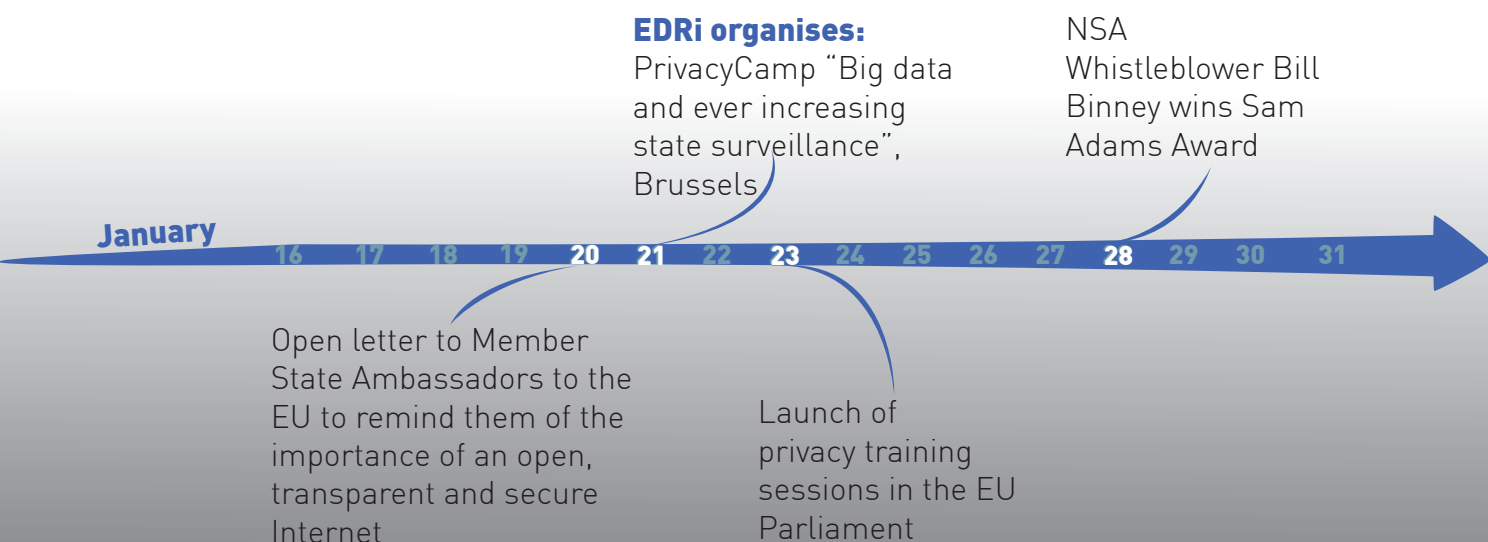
EDRi organises:
PrivacyCamp “Big data and ever increasing state surveillance”, Brussels

NSA Whistleblower Bill Binney wins Sam Adams Award

January

16 17 18 19 20 21 22 23 24 25 26 27 28 29 30 31

Open letter to Member State Ambassadors to the EU to remind them of the importance of an open, transparent and secure Internet

Launch of privacy training sessions in the EU Parliament